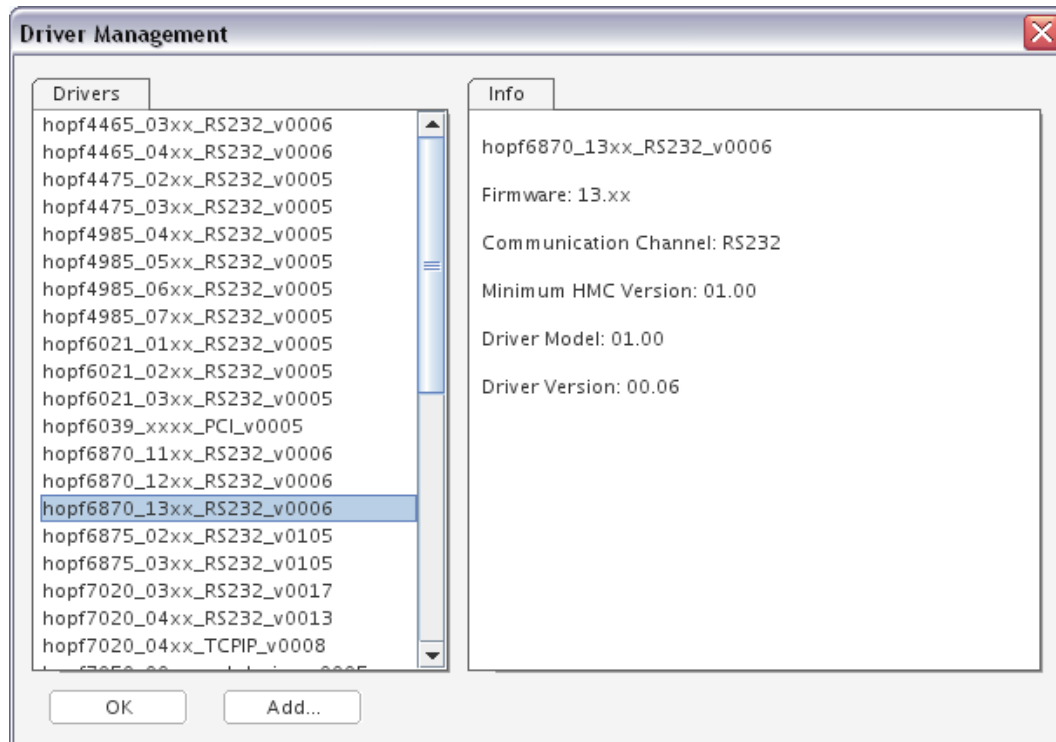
Driver Management

Drivers

hopf4465_03xx_RS232_v0006
hopf4465_04xx_RS232_v0006
hopf4475_02xx_RS232_v0005
hopf4475_03xx_RS232_v0005
hopf4985_04xx_RS232_v0005
hopf4985_05xx_RS232_v0005
hopf4985_06xx_RS232_v0005
hopf4985_07xx_RS232_v0005
hopf6021_01xx_RS232_v0005
hopf6021_02xx_RS232_v0005
hopf6021_03xx_RS232_v0005
hopf6039_xxxx_PCI_v0005
hopf6870_11xx_RS232_v0006
hopf6870_12xx_RS232_v0006
hopf6870_13xx_RS232_v0006
hopf6875_02xx_RS232_v0105
hopf6875_03xx_RS232_v0105
hopf7020_03xx_RS232_v0017
hopf7020_04xx_RS232_v0013
hopf7020_04xx_TCPIP_v0008
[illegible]

Info

hopf6870_13xx_RS232_v0006

Firmware: 13.xx

Communication Channel: RS232

Minimum HMC Version: 01.00

Driver Model: 01.00

Driver Version: 00.06

OK

Add...